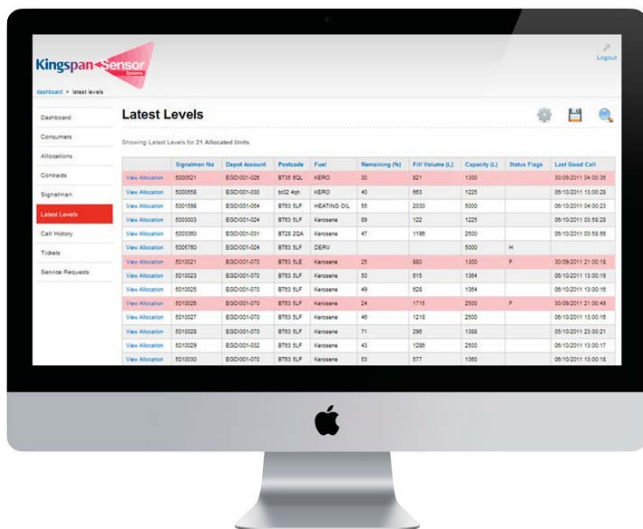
Kingspan Sensor Systems

Logout

dashboard > latest levels

Dashboard
Consumers
Allocations
Contracts
Signalman
Latest Levels
Call History
Tickets
Service Requests

Latest Levels

Showing Latest Levels for 21 Allocated Units.

| | Signalman No | Depot Account | Postcode | Fuel | Remaining (%) | Fill Volume (L) | Capacity (L) | Status Flags | Last Good Call |
|---|---|---|---|---|---|---|---|---|---|
| View Allocation | 5000521 | EGDI001-026 | BT35 9QL | KERO | 30 | 921 | 1300 | | 30/09/2011 04:00:35 |
| View Allocation | 5000558 | EGDI001-030 | bt32 4qh | KERO | 40 | 663 | 1225 | | 06/10/2011 13:00:28 |
| View Allocation | 5001598 | EGDI001-054 | BT63 5LF | HEATING OIL | 55 | 2030 | 5000 | | 06/10/2011 04:00:23 |
| View Allocation | 5003003 | EGDI001-024 | BT63 5LF | Kerosene | 89 | 122 | 1225 | | 06/10/2011 03:58:25 |
| View Allocation | 5003360 | EGDI001-031 | BT26 2QA | Kerosene | 47 | 1196 | 2500 | | 06/10/2011 03:58:56 |
| View Allocation | 5005760 | EGDI001-024 | BT63 5LF | DERV | | | 5000 | H | |
| View Allocation | 5010021 | EGDI001-070 | BT63 5LE | Kerosene | 25 | 980 | 1300 | F | 30/09/2011 21:00:15 |
| View Allocation | 5010023 | EGDI001-070 | BT63 5LF | Kerosene | 50 | 615 | 1364 | | 06/10/2011 13:00:19 |
| View Allocation | 5010025 | EGDI001-070 | BT63 5LF | Kerosene | 49 | 628 | 1364 | | 06/10/2011 13:00:15 |
| View Allocation | 5010026 | EGDI001-070 | BT63 5LF | Kerosene | 24 | 1715 | 2500 | F | 30/09/2011 21:00:49 |
| View Allocation | 5010027 | EGDI001-070 | BT63 5LF | Kerosene | 46 | 1218 | 2500 | | 06/10/2011 13:00:15 |
| View Allocation | 5010028 | EGDI001-070 | BT63 5LF | Kerosene | 71 | 296 | 1388 | | 06/10/2011 23:00:21 |
| View Allocation | 5010029 | EGDI001-032 | BT63 5LF | Kerosene | 43 | 1286 | 2500 | | 06/10/2011 13:00:17 |
| View Allocation | 5010030 | EGDI001-070 | BT63 5LF | Kerosene | 53 | 577 | 1360 | | 06/10/2011 13:00:18 |